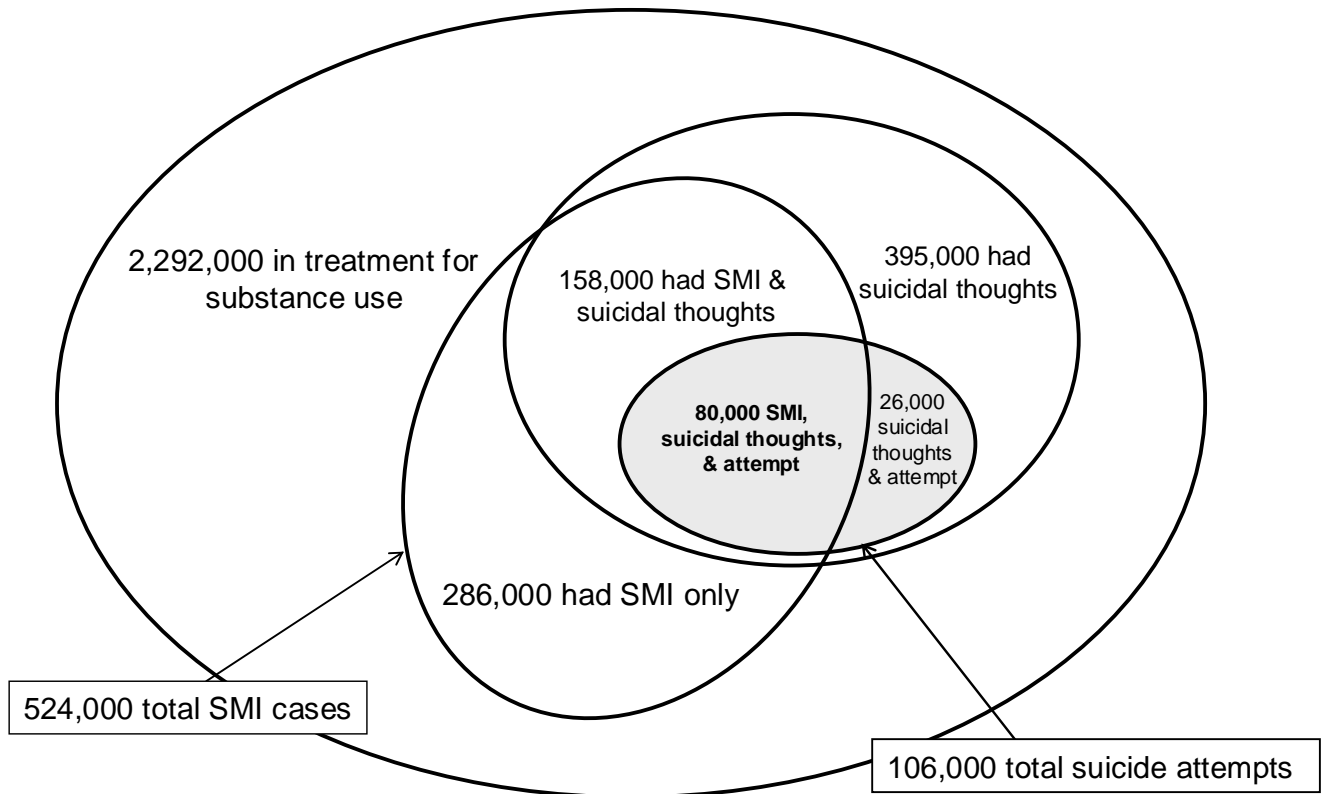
2,292,000 in treatment for substance use

158,000 had SMI & suicidal thoughts

395,000 had suicidal thoughts

80,000 SMI, suicidal thoughts, & attempt

26,000 suicidal thoughts & attempt

286,000 had SMI only

524,000 total SMI cases

106,000 total suicide attempts